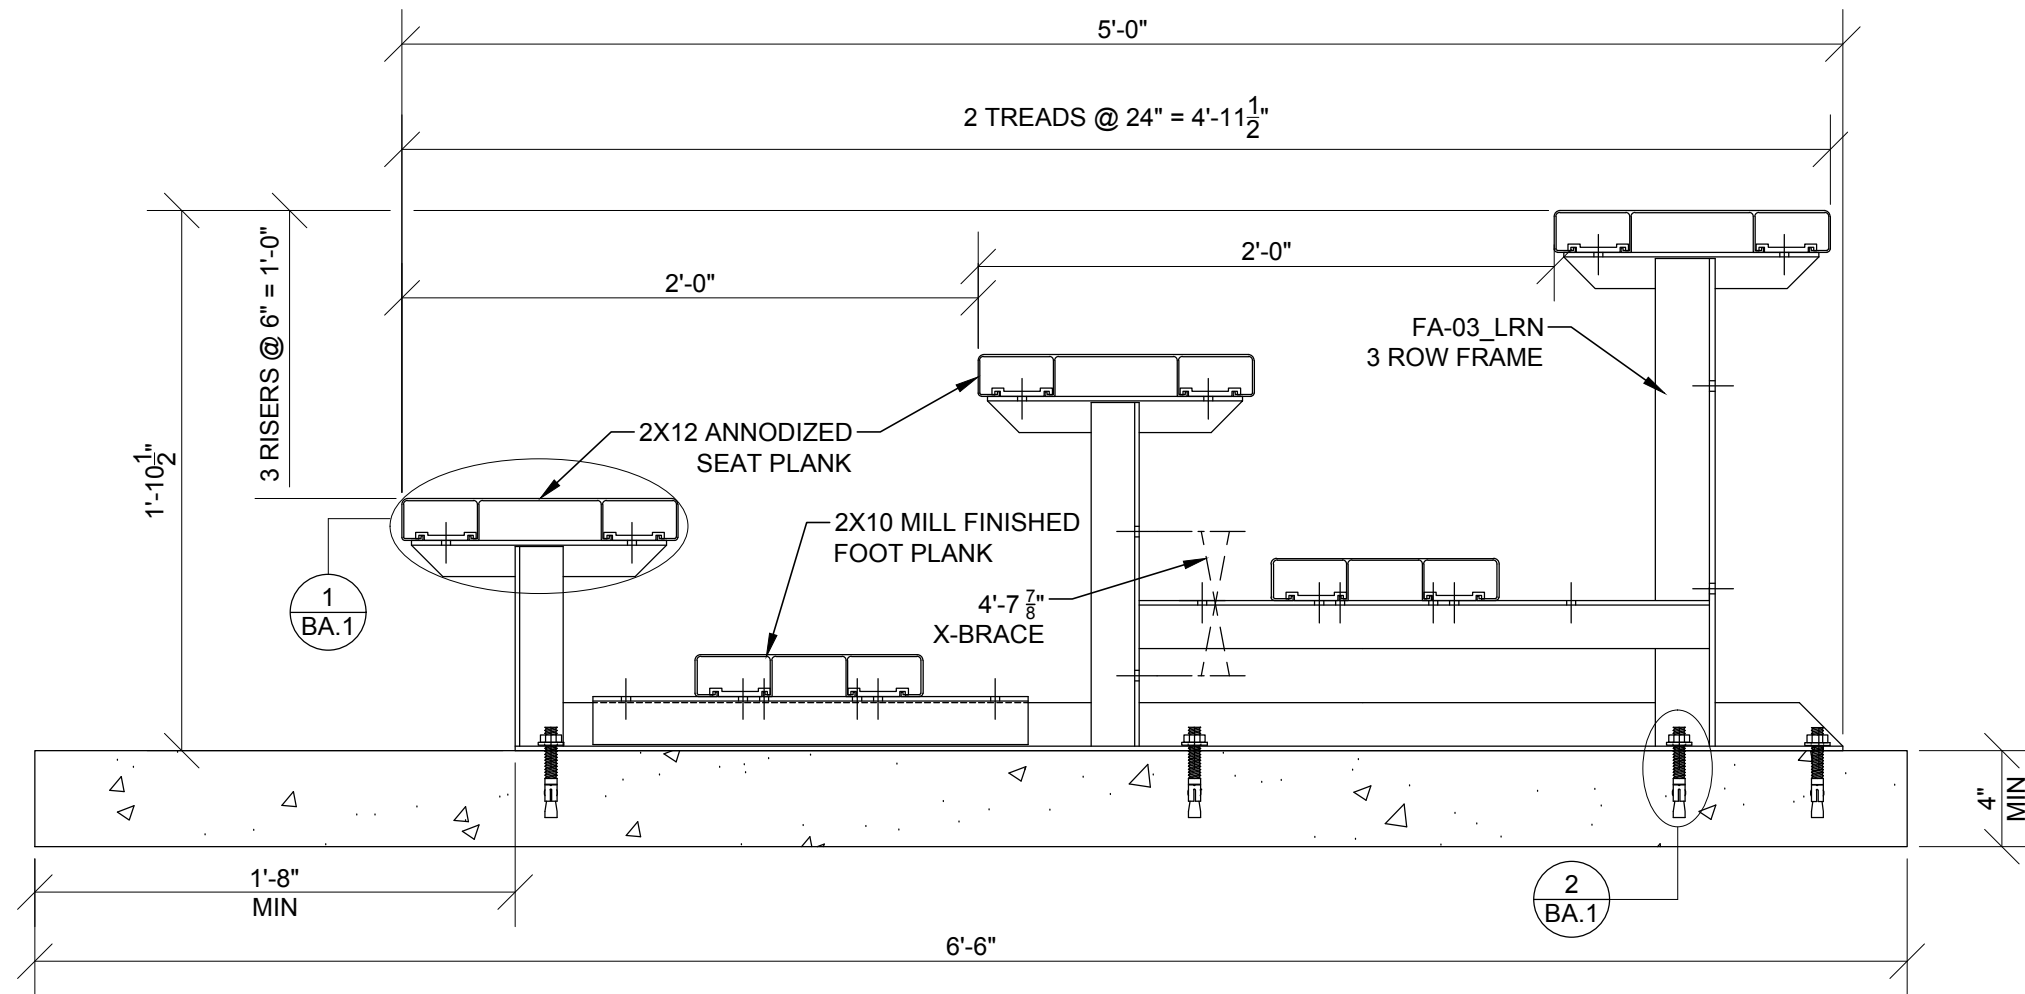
5'-0"

2 TREADS @ 24" = 4'-11$\frac{1}{2}$"

3 RISERS @ 6" = 1'-0"

1'-10$\frac{1}{2}$"

2'-0"

2'-0"

FA-03_LRN
3 ROW FRAME

2X12 ANNODIZED
SEAT PLANK

2X10 MILL FINISHED
FOOT PLANK

4'-7 $\frac{7}{8}$"
X-BRACE

1
BA.1

2
BA.1

4"
MIN

1'-8"
MIN

6'-6"